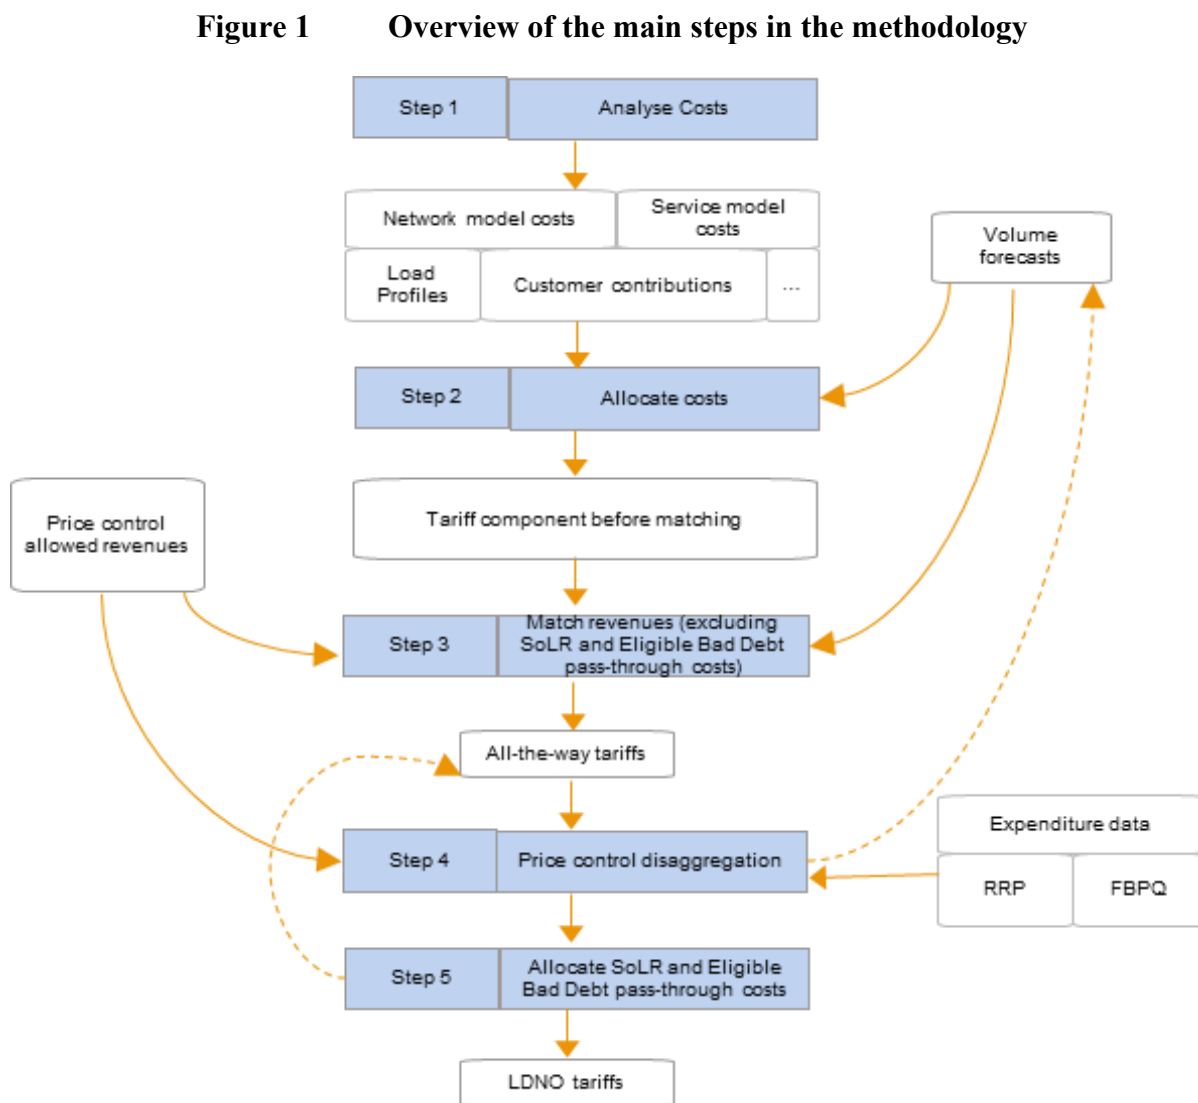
Figure 1 Overview of the main steps in the methodology

Step 1
Analyse Costs

Network model costs
Service model costs
Load Profiles
Customer contributions
...

Volume forecasts

Step 2
Allocate costs

Price control allowed revenues

Tariff component before matching

Step 3
Match revenues (excluding SoLR and Eligible Bad Debt pass-through costs)

All-the-way tariffs

Expenditure data
RRP
FBPQ

Step 4
Price control disaggregation

Step 5
Allocate SoLR and Eligible Bad Debt pass-through costs

LDNO tariffs